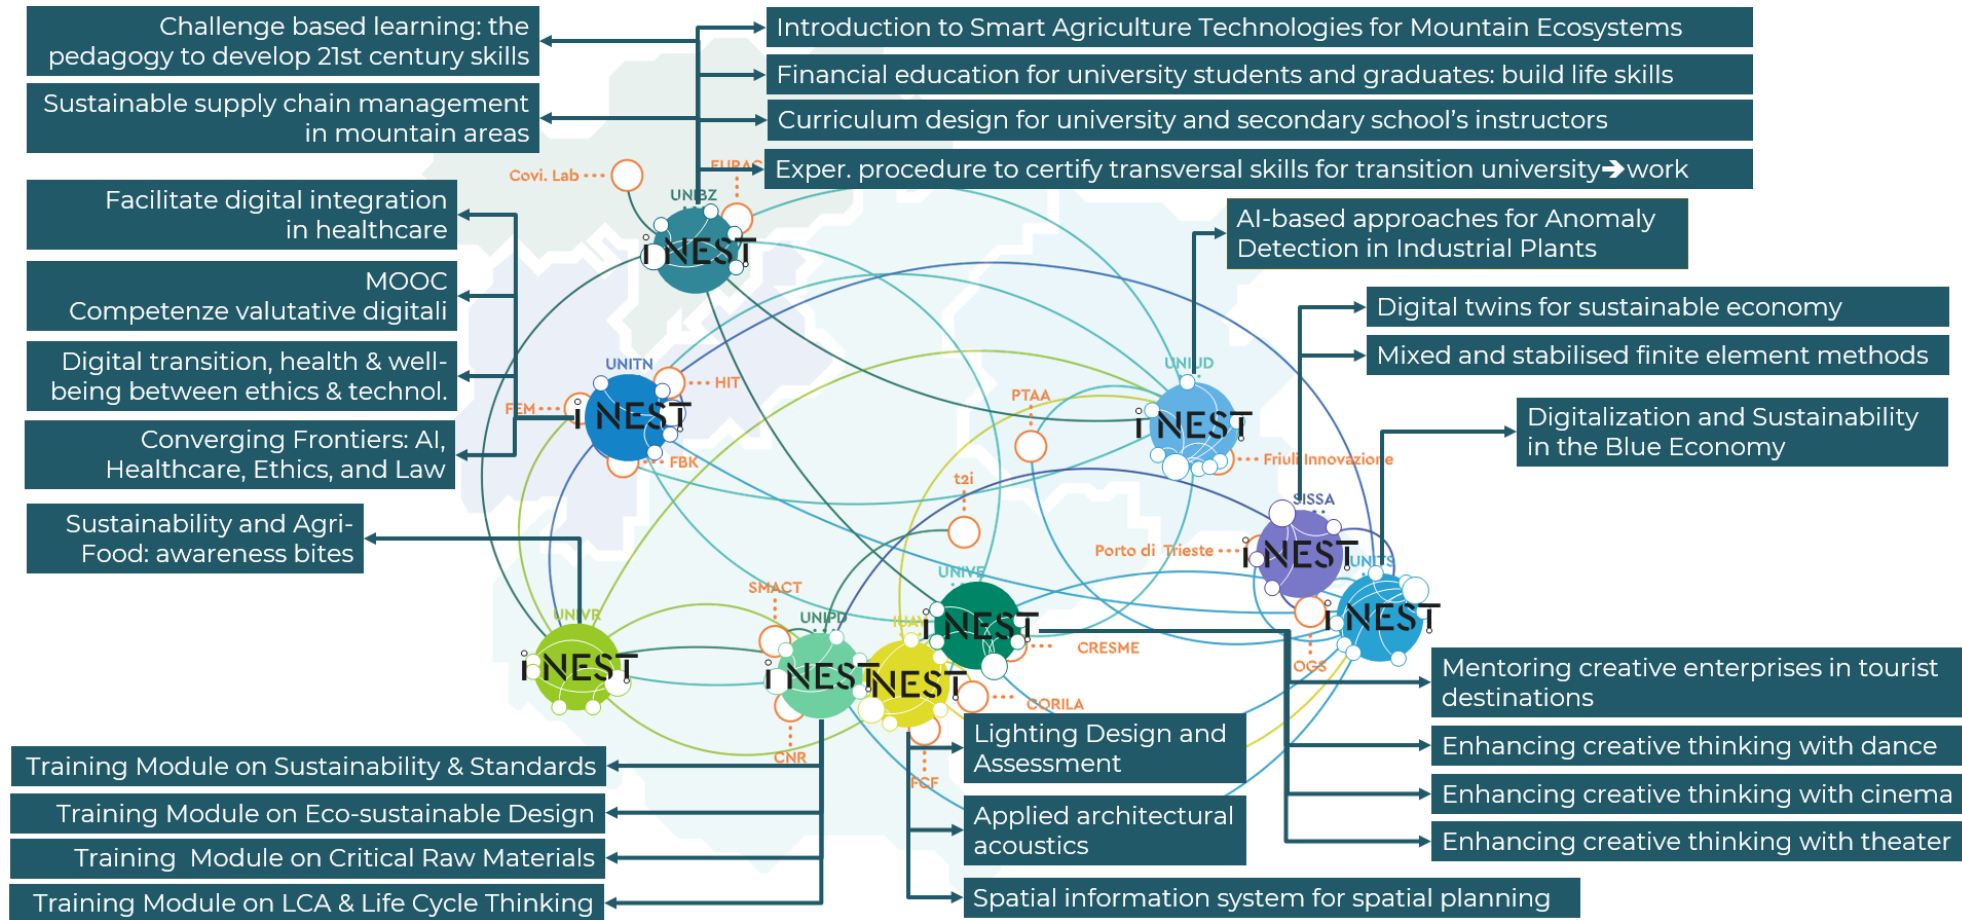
Challenge based learning: the pedagogy to develop 21st century skills

Sustainable supply chain management in mountain areas

Facilitate digital integration in healthcare

MOOC Competenze valutative digitali

Digital transition, health & well-being between ethics & technol.

Converging Frontiers: AI, Healthcare, Ethics, and Law

Sustainability and Agri-Food: awareness bites

Introduction to Smart Agriculture Technologies for Mountain Ecosystems

Financial education for university students and graduates: build life skills

Curriculum design for university and secondary school's instructors

Exper. procedure to certify transversal skills for transition university→work

AI-based approaches for Anomaly Detection in Industrial Plants

Digital twins for sustainable economy

Mixed and stabilised finite element methods

Digitalization and Sustainability in the Blue Economy

Covi. Lab

EURAC

UNIBZ

iNEST

UNITN

HIT

FEM

iNEST

FBK

UNIUD

PTAA

iNEST

Friuli Innovazione

t2i

SISSA

Porto di Trieste

iNEST

UNITS

iNEST

OGS

SMACT

UNIVE

UNIVR

UNIPD

IUAV

iNEST

CRESME

iNEST

iNEST

iNEST

CORILA

CNR

FCF

Mentoring creative enterprises in tourist destinations

Enhancing creative thinking with dance

Enhancing creative thinking with cinema

Enhancing creative thinking with theater

Lighting Design and Assessment

Applied architectural acoustics

Spatial information system for spatial planning

Training Module on Sustainability & Standards

Training Module on Eco-sustainable Design

Training Module on Critical Raw Materials

Training Module on LCA & Life Cycle Thinking